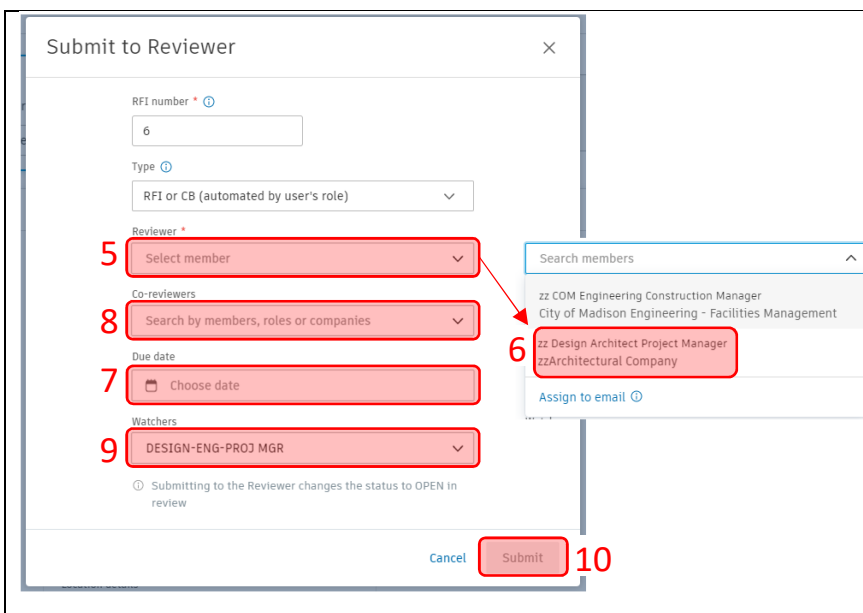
Submit to Reviewer

RFI number *

6

Type

RFI or CB (automated by user's role)

Reviewer *

5 Select member

Co-reviewers

8 Search by members, roles or companies

Due date

7 Choose date

Watchers

9 DESIGN-ENG-PROJ MGR

Submitting to the Reviewer changes the status to OPEN in review

Cancel Submit 10

Search members

zz COM Engineering Construction Manager
City of Madison Engineering - Facilities Management

6 zz Design Architect Project Manager
zzArchitectural Company

Assign to email